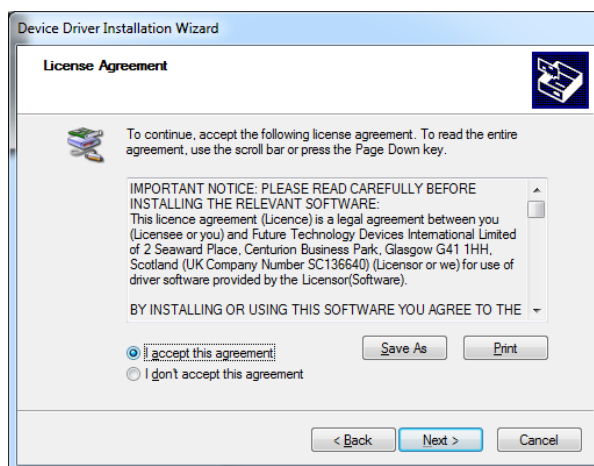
Device Driver Installation Wizard

License Agreement

To continue, accept the following license agreement. To read the entire agreement, use the scroll bar or press the Page Down key.

IMPORTANT NOTICE: PLEASE READ CAREFULLY BEFORE INSTALLING THE RELEVANT SOFTWARE:
This licence agreement (Licence) is a legal agreement between you (Licensee or you) and Future Technology Devices International Limited of 2 Seaward Place, Centurion Business Park, Glasgow G41 1HH, Scotland (UK Company Number SC136640) (Licensor or we) for use of driver software provided by the Licensor(Software).

BY INSTALLING OR USING THIS SOFTWARE YOU AGREE TO THE

I accept this agreement
I don't accept this agreement

Save As
Print

< Back
Next >
Cancel